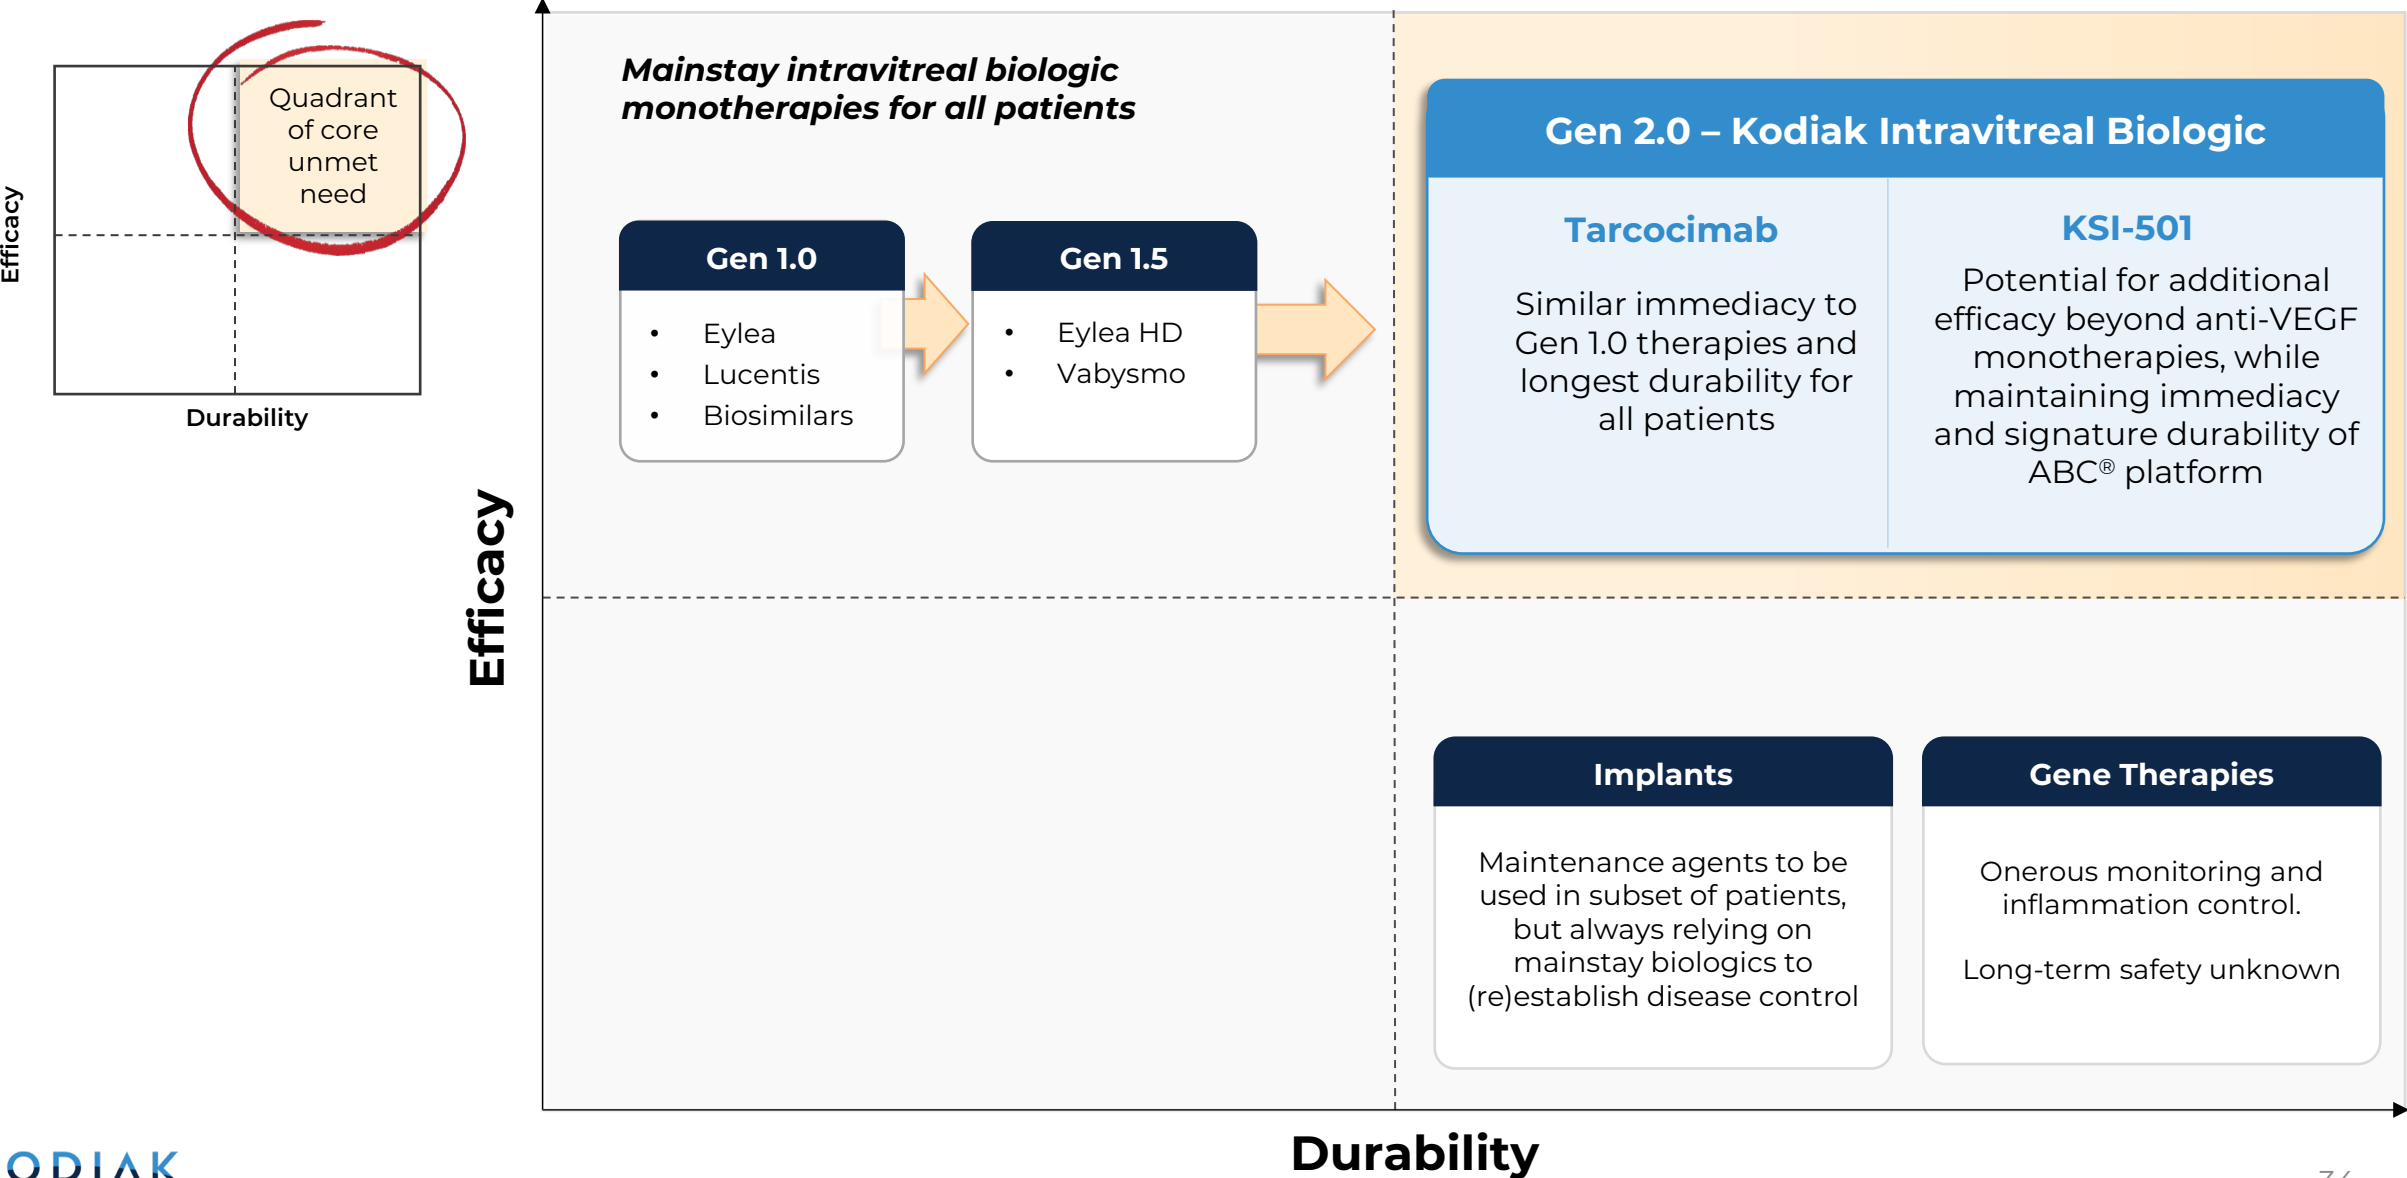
Quadrant of core unmet need

Efficacy

Durability

Mainstay intravitreal biologic monotherapies for all patients

Gen 1.0
- Eylea
- Lucentis
- Biosimilars

Gen 1.5
- Eylea HD
- Vabysmo

Gen 2.0 – Kodiak Intravitreal Biologic

Tarcocimab

Similar immediacy to Gen 1.0 therapies and longest durability for all patients

KSI-501

Potential for additional efficacy beyond anti-VEGF monotherapies, while maintaining immediacy and signature durability of ABC® platform

Efficacy

Implants

Maintenance agents to be used in subset of patients, but always relying on mainstay biologics to (re)establish disease control

Gene Therapies

Onerous monitoring and inflammation control.

Long-term safety unknown

Durability

ODIAK

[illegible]